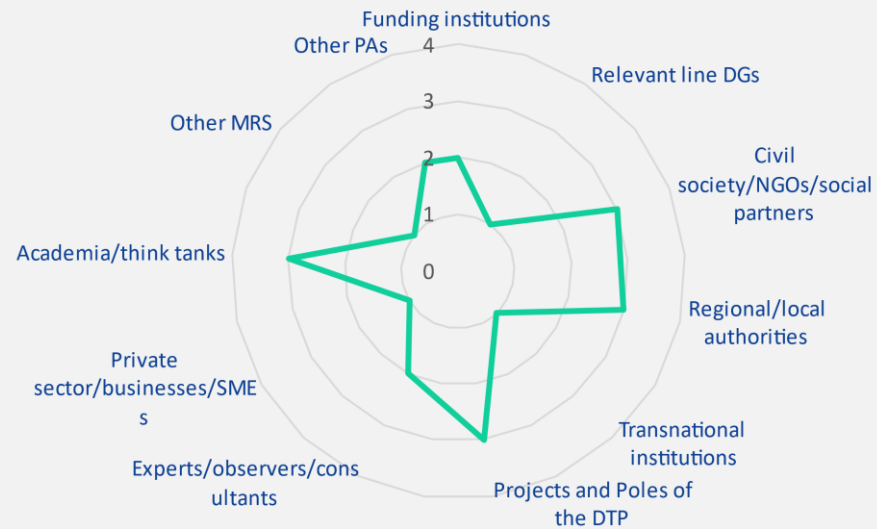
Funding institutions

4

Other PAs

Relevant line DGs

3

Other MRS

2

Civil society/NGOs/social partners

1

Academia/think tanks

0

Regional/local authorities

Private sector/businesses/SMEs

Transnational institutions

Experts/observers/consultants

Projects and Poles of the DTP